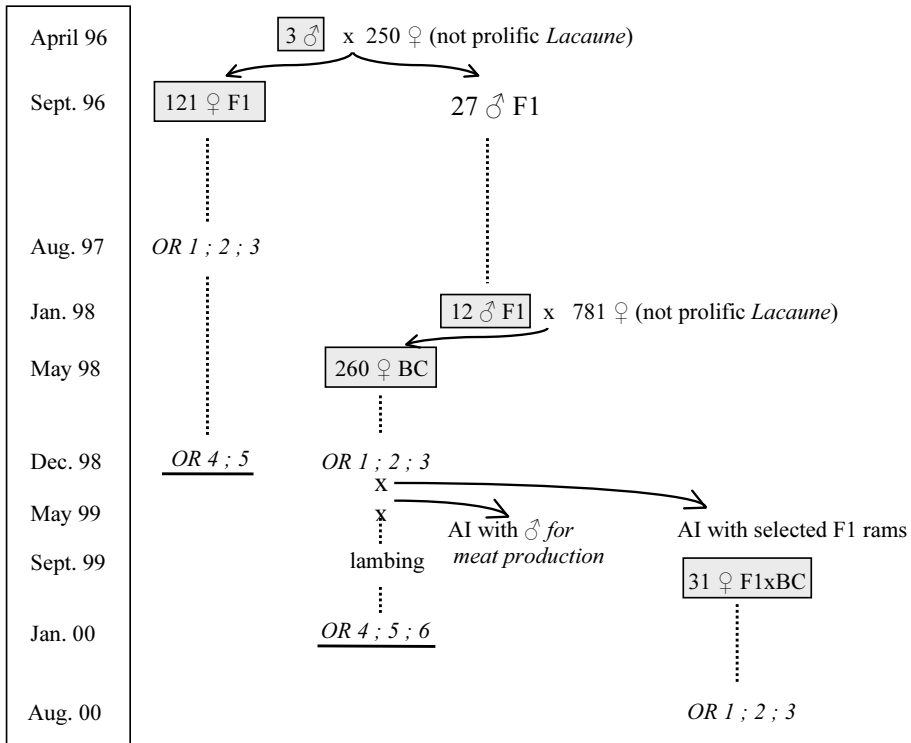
April 96
Sept. 96
Aug. 97
Jan. 98
May 98
Dec. 98
May 99
Sept. 99
Jan. 00
Aug. 00

3 ♂ x 250 ♀ (not prolific *Lacaune*)

121 ♀ F1

27 ♂ F1

*OR 1 ; 2 ; 3*

12 ♂ F1 x 781 ♀ (not prolific *Lacaune*)

260 ♀ BC

*OR 4 ; 5*

*OR 1 ; 2 ; 3*

x

x

AI with ♂ *for meat production*

AI with selected F1 rams

lambing

31 ♀ F1xBC

*OR 4 ; 5 ; 6*

*OR 1 ; 2 ; 3*